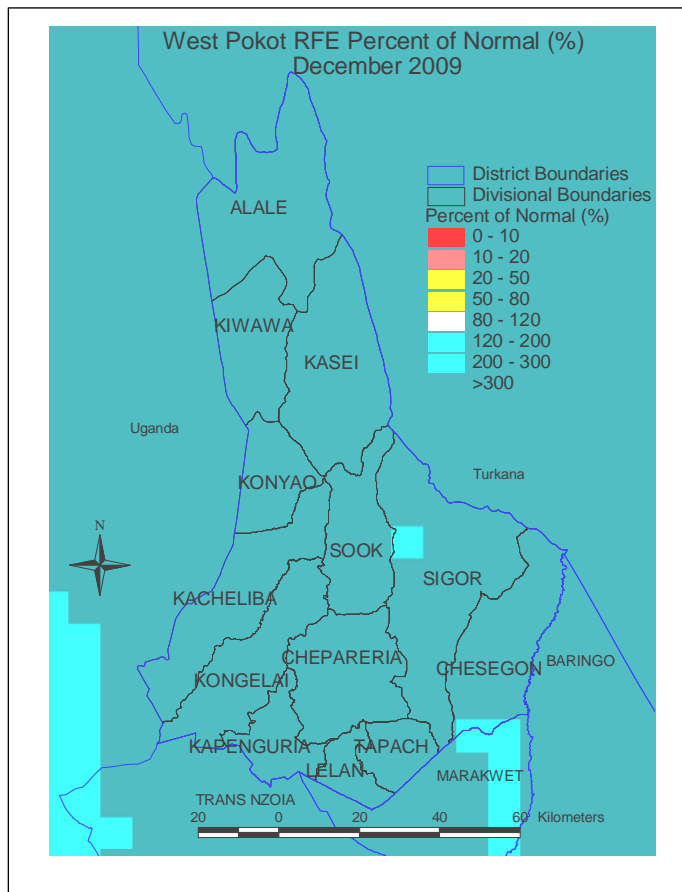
West Pokot RFE Percent of Normal (%)
December 2009

District Boundaries
Divisional Boundaries
Percent of Normal (%)
0 - 10
10 - 20
20 - 50
50 - 80
80 - 120
120 - 200
200 - 300
>300

ALALE
KIWAWA
KASEI
Uganda
Turkana
KONYAO
N
SOOK
SIGOR
KACHELIBA
CHEPARERIA
KONGELAI
CHESEGON
BARINGO
KAPENGURIA
TAPACH
LELAN
MARAKWET
TRANS NZOIA
20 0 20 40 60 Kilometers